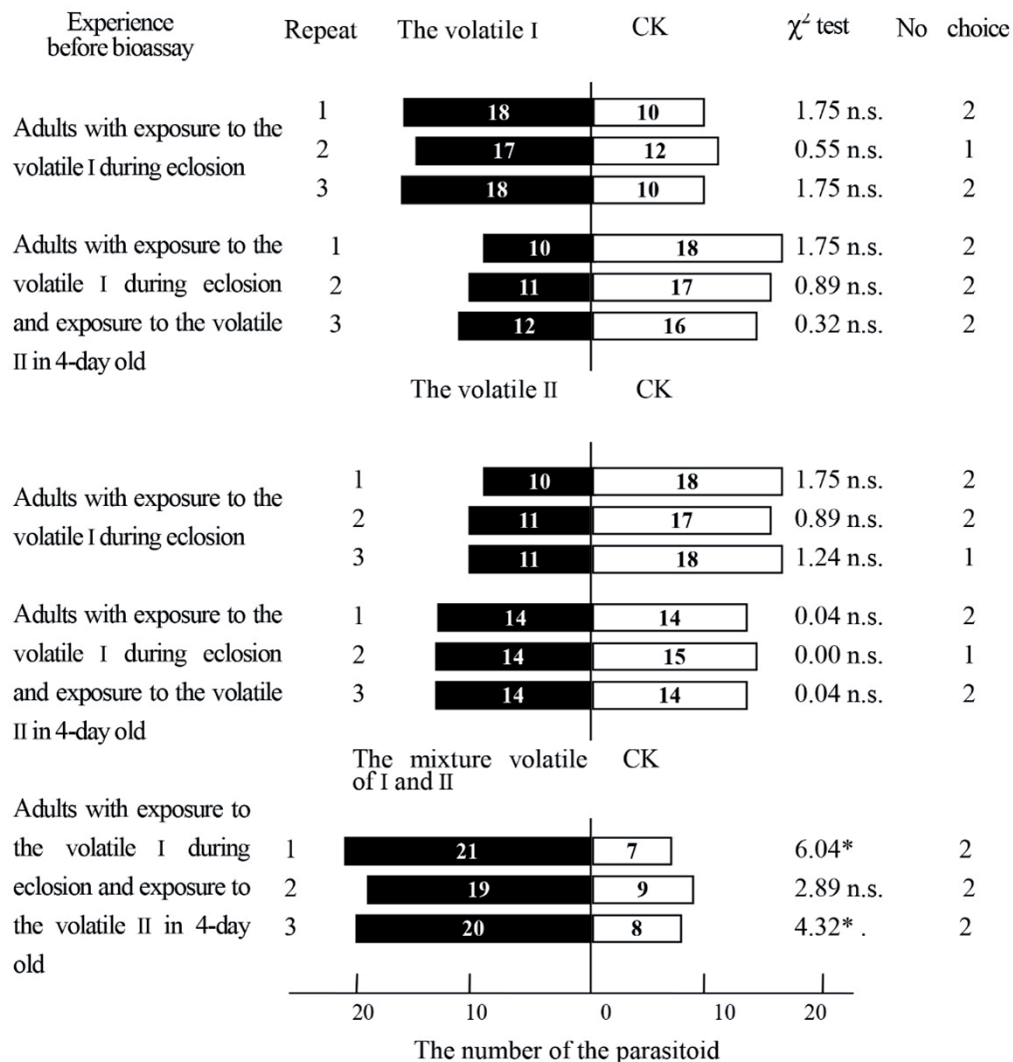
Experience before bioassay | Repeat | The volatile I | CK | $\chi^2$ test | No choice

Adults with exposure to the volatile I during eclosion
1 18 10 1.75 n.s. 2
2 17 12 0.55 n.s. 1
3 18 10 1.75 n.s. 2

Adults with exposure to the volatile I during eclosion and exposure to the volatile II in 4-day old
1 10 18 1.75 n.s. 2
2 11 17 0.89 n.s. 2
3 12 16 0.32 n.s. 2

The volatile II CK

Adults with exposure to the volatile I during eclosion
1 10 18 1.75 n.s. 2
2 11 17 0.89 n.s. 2
3 11 18 1.24 n.s. 1

Adults with exposure to the volatile I during eclosion and exposure to the volatile II in 4-day old
1 14 14 0.04 n.s. 2
2 14 15 0.00 n.s. 1
3 14 14 0.04 n.s. 2

The mixture volatile of I and II CK

Adults with exposure to the volatile I during eclosion and exposure to the volatile II in 4-day old
1 21 7 6.04* 2
2 19 9 2.89 n.s. 2
3 20 8 4.32* . 2

20 10 0 10 20
The number of the parasitoid